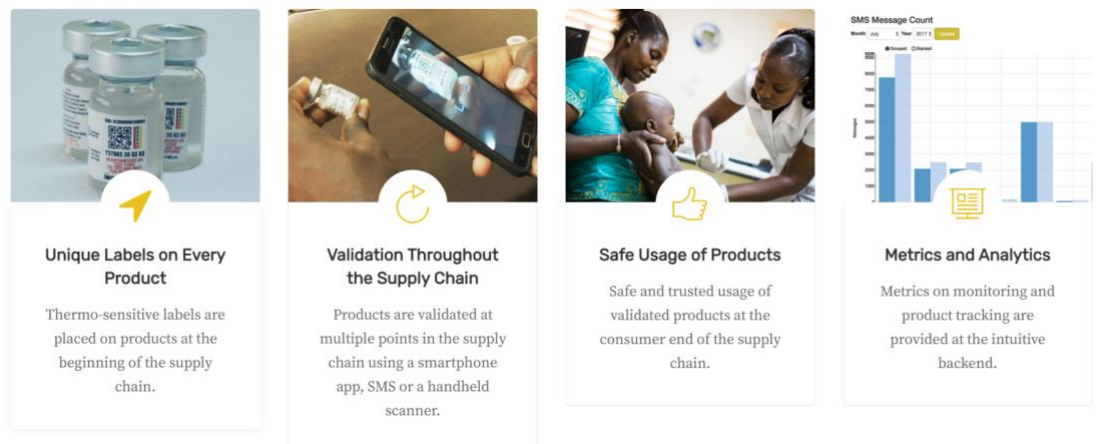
SMS Message Count

Month: July Year: 2017 Update

Grouped Stacked

Messages

Unique Labels on Every Product

Thermo-sensitive labels are placed on products at the beginning of the supply chain.

Validation Throughout the Supply Chain

Products are validated at multiple points in the supply chain using a smartphone app, SMS or a handheld scanner.

Safe Usage of Products

Safe and trusted usage of validated products at the consumer end of the supply chain.

Metrics and Analytics

Metrics on monitoring and product tracking are provided at the intuitive backend.